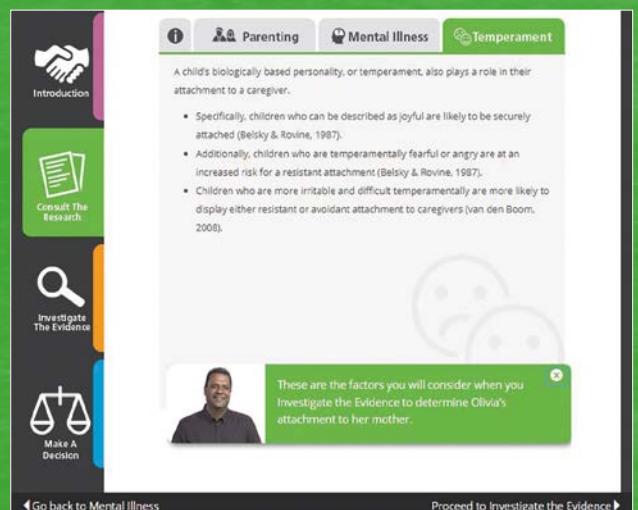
Introduction

Consult The Research

Investigate The Evidence

Make A Decision

Parenting

Mental Illness

Temperament

A child's biologically based personality, or temperament, also plays a role in their attachment to a caregiver.

- Specifically, children who can be described as joyful are likely to be securely attached (Belsky & Rovine, 1987).
- Additionally, children who are temperamentally fearful or angry are at an increased risk for a resistant attachment (Belsky & Rovine, 1987).
- Children who are more irritable and difficult temperamentally are more likely to display either resistant or avoidant attachment to caregivers (van den Boom, 2008).

These are the factors you will consider when you Investigate the Evidence to determine Olivia's attachment to her mother.

Go back to Mental Illness

Proceed to Investigate the Evidence